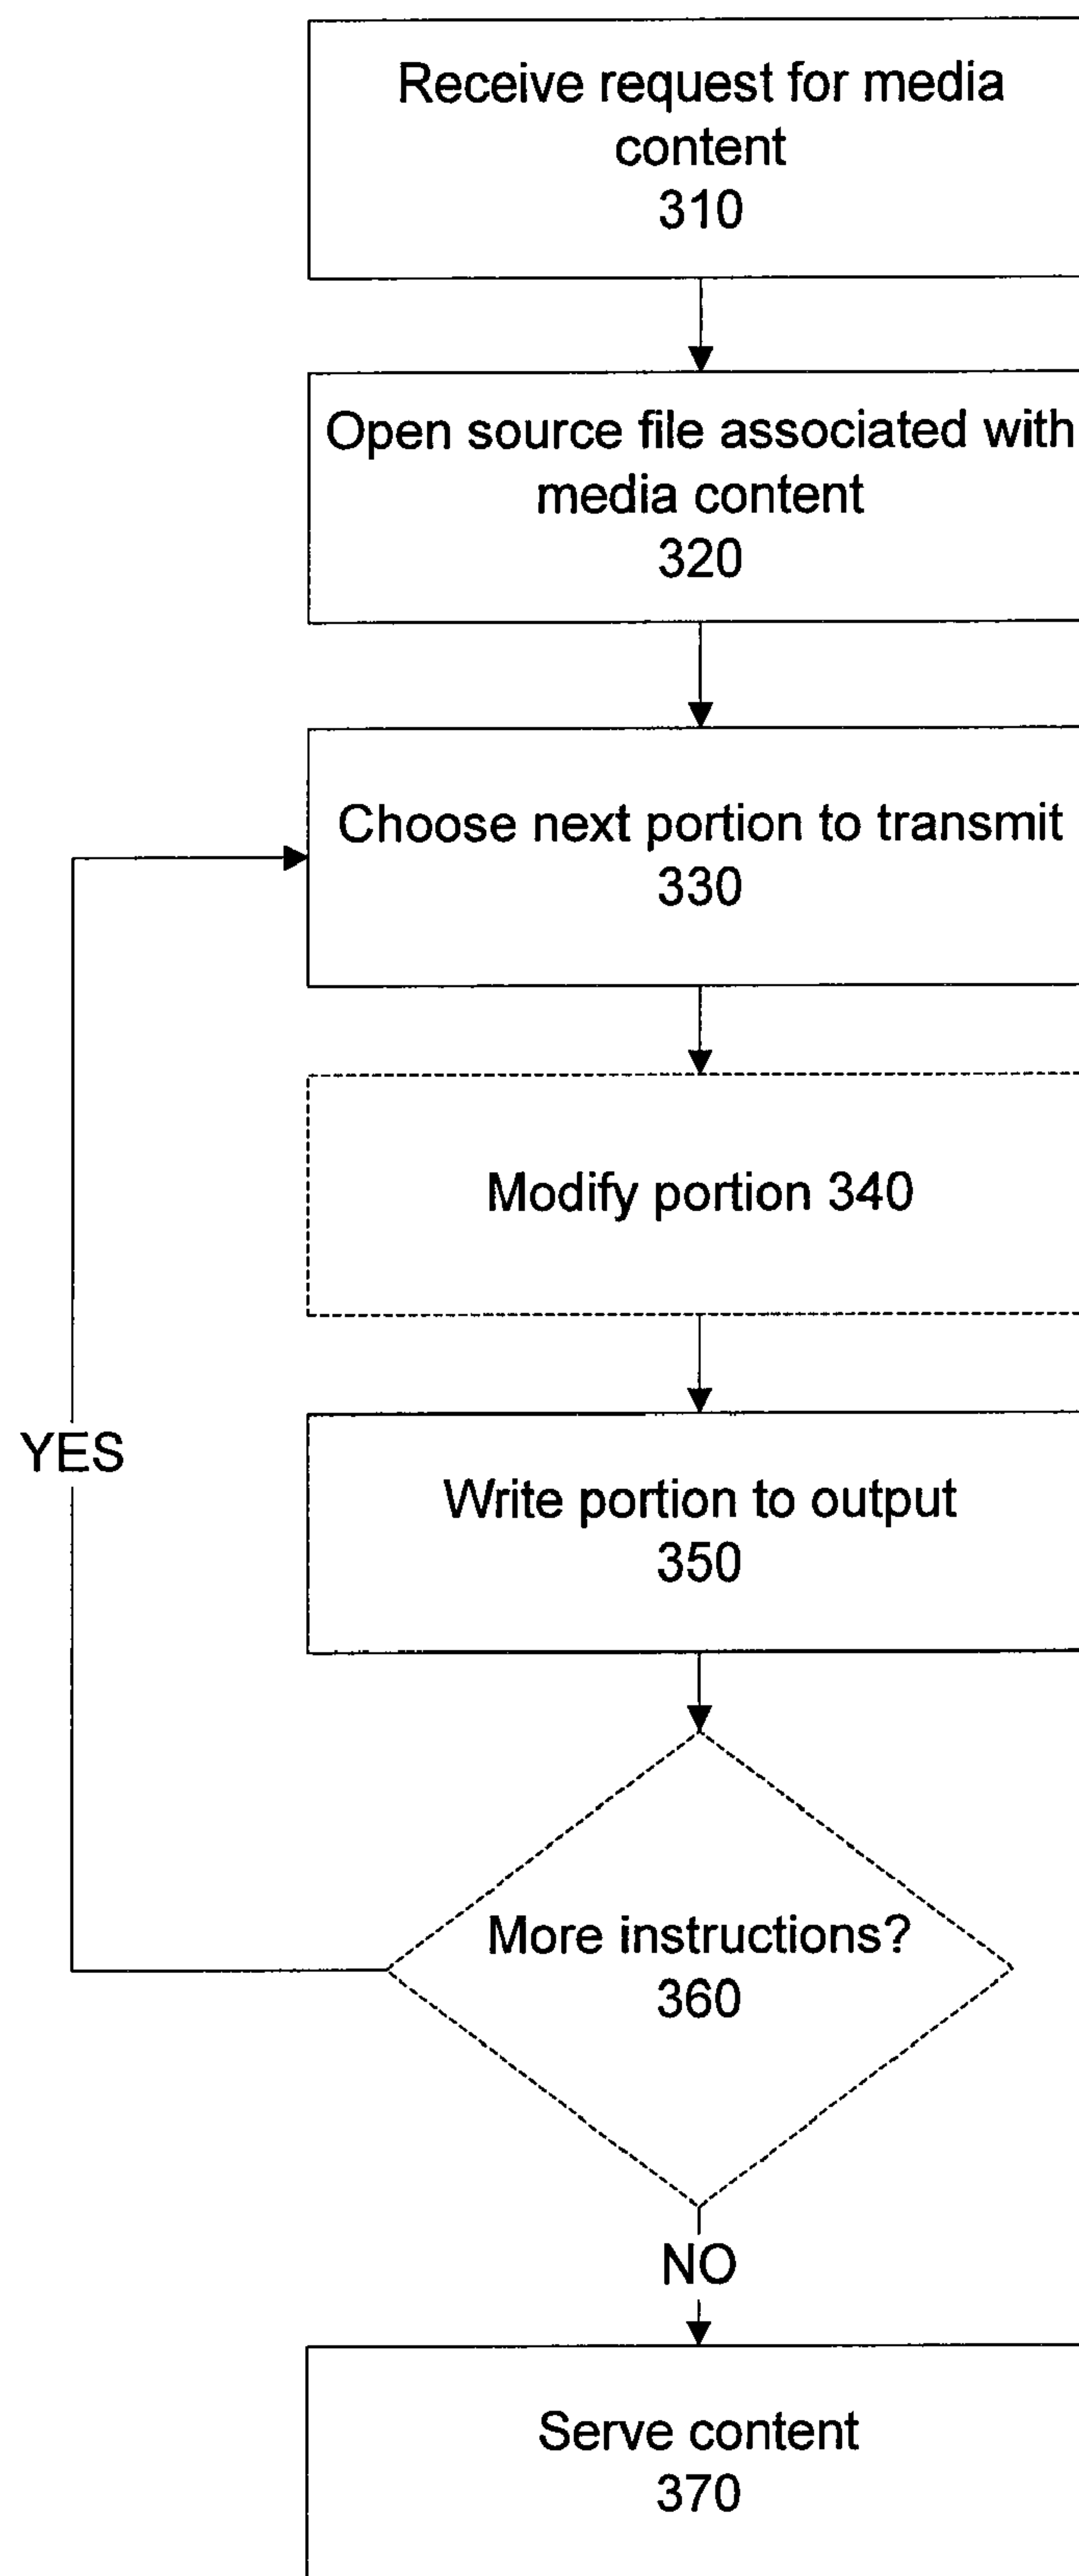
Receive request for media content
310

Open source file associated with media content
320

Choose next portion to transmit
330

Modify portion 340

Write portion to output
350

More instructions?
360

YES

NO

Serve content
370